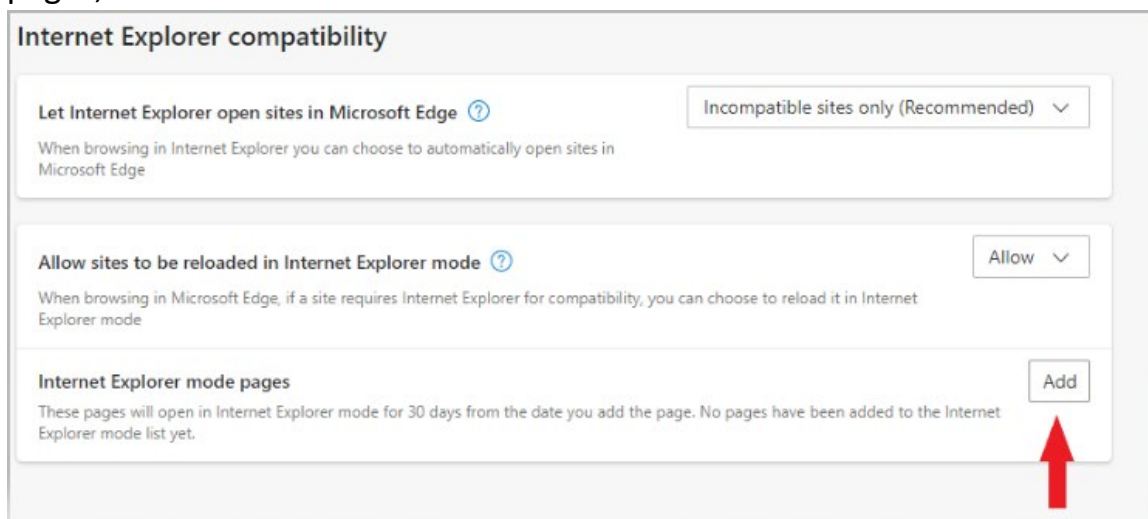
page),

Internet Explorer compatibility

Let Internet Explorer open sites in Microsoft Edge ?

Incompatible sites only (Recommended)

When browsing in Internet Explorer you can choose to automatically open sites in Microsoft Edge

Allow sites to be reloaded in Internet Explorer mode ?

Allow

When browsing in Microsoft Edge, if a site requires Internet Explorer for compatibility, you can choose to reload it in Internet Explorer mode

Internet Explorer mode pages

Add

These pages will open in Internet Explorer mode for 30 days from the date you add the page. No pages have been added to the Internet Explorer mode list yet.